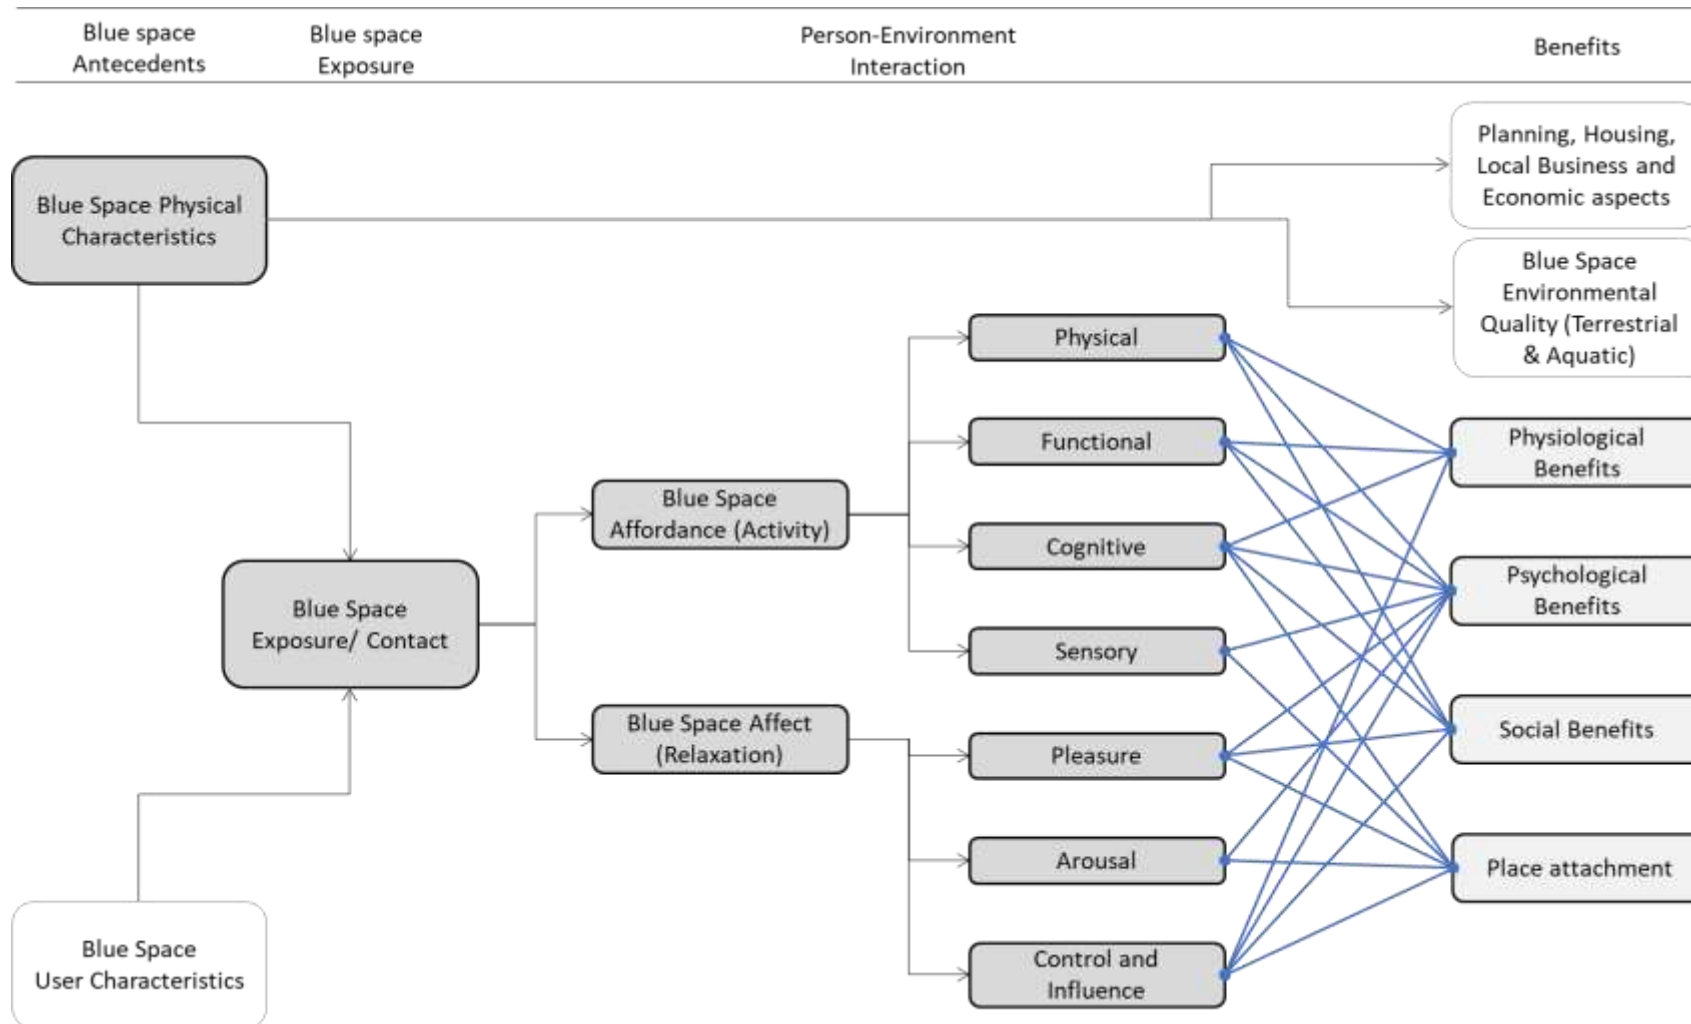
Blue space Antecedents

Blue space Exposure

Person-Environment Interaction

Benefits

Planning, Housing, Local Business and Economic aspects

Blue Space Physical Characteristics

Blue Space Environmental Quality (Terrestrial & Aquatic)

Physical

Functional

Physiological Benefits

Blue Space Affordance (Activity)

Cognitive

Blue Space Exposure/ Contact

Psychological Benefits

Sensory

Blue Space Affect (Relaxation)

Social Benefits

Pleasure

Arousal

Place attachment

Blue Space User Characteristics

Control and Influence